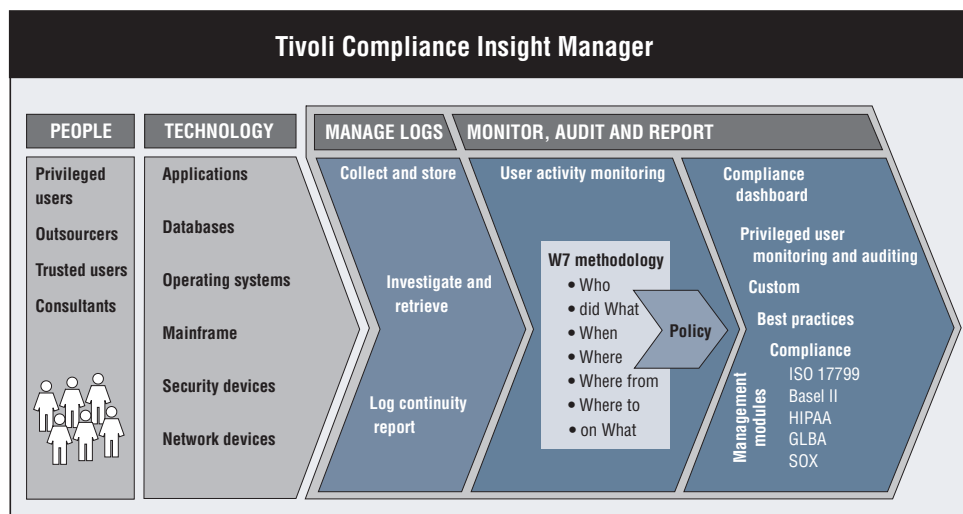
Tivoli Compliance Insight Manager

PEOPLE

Privileged users
Outsourcers
Trusted users
Consultants

TECHNOLOGY

Applications
Databases
Operating systems
Mainframe
Security devices
Network devices

MANAGE LOGS

Collect and store
Investigate and retrieve
Log continuity report

MONITOR, AUDIT AND REPORT

User activity monitoring

W7 methodology
• Who
• did What
• When
• Where
• Where from
• Where to
• on What

Policy

Compliance dashboard
Privileged user monitoring and auditing
Custom
Best practices
Compliance
Management modules
ISO 17799
Basel II
HIPAA
GLBA
SOX